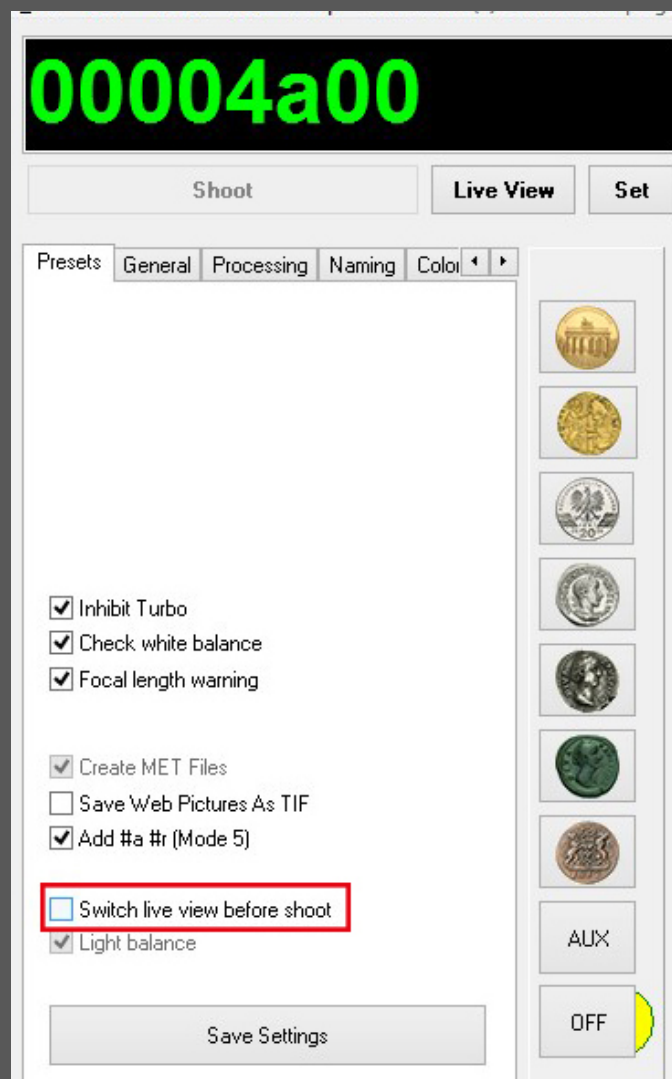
00004a00

Shoot

Live View

Set

Presets

General

Processing

Naming

Colo

Inhibit Turbo

Check white balance

Focal length warning

Create MET Files

Save Web Pictures As TIF

Add #a #r (Mode 5)

Switch live view before shoot

Light balance

Save Settings

AUX

OFF